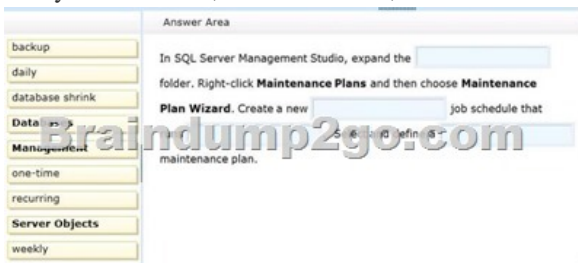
Answer Area

backup

daily

database shrink

Data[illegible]s

Management

one-time

recurring

Server Objects

weekly

In SQL Server Management Studio, expand the [ ] folder. Right-click **Maintenance Plans** and then choose **Maintenance Plan Wizard**. Create a new [ ] job schedule that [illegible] S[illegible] and define a [ ] maintenance plan.

Braindump2go.com